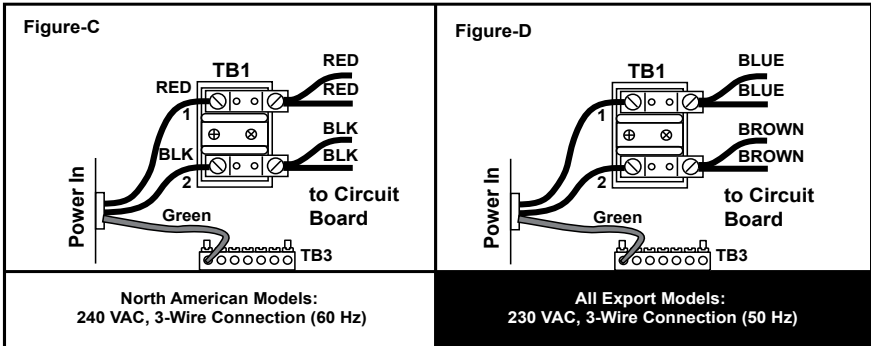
Figure-C

TB1

RED

RED

RED

1

BLK

BLK

BLK

2

Power In

Green

to Circuit Board

TB3

North American Models:
240 VAC, 3-Wire Connection (60 Hz)

Figure-D

TB1

BLUE

BLUE

1

BROWN

BROWN

2

Power In

Green

to Circuit Board

TB3

All Export Models:
230 VAC, 3-Wire Connection (50 Hz)